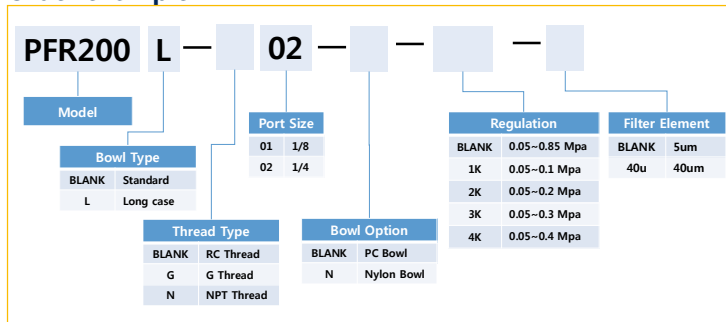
PFR200 L — 02 — — —

Model

Bowl Type

| BLANK | Standard |
|---|---|
| L | Long case |

Thread Type

| BLANK | RC Thread |
|---|---|
| G | G Thread |
| N | NPT Thread |

Port Size

| 01 | 1/8 |
|---|---|
| 02 | 1/4 |

Bowl Option

| BLANK | PC Bowl |
|---|---|
| N | Nylon Bowl |

Regulation

| BLANK | 0.05~0.85 Mpa |
|---|---|
| 1K | 0.05~0.1 Mpa |
| 2K | 0.05~0.2 Mpa |
| 3K | 0.05~0.3 Mpa |
| 4K | 0.05~0.4 Mpa |

Filter Element

| BLANK | 5um |
|---|---|
| 40u | 40um |